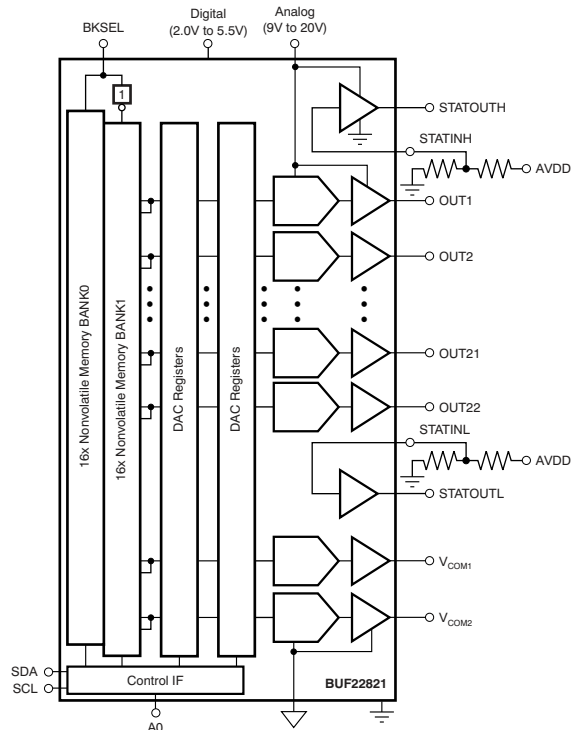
BKSEL

Digital (2.0V to 5.5V)

Analog (9V to 20V)

1

STATOUTH

STATINH

AVDD

OUT1

OUT2

OUT21

OUT22

STATINL

AVDD

STATOUTL

$V_{COM1}$

$V_{COM2}$

16x Nonvolatile Memory BANK0

16x Nonvolatile Memory BANK1

DAC Registers

DAC Registers

SDA

SCL

Control IF

BUF22821

A0